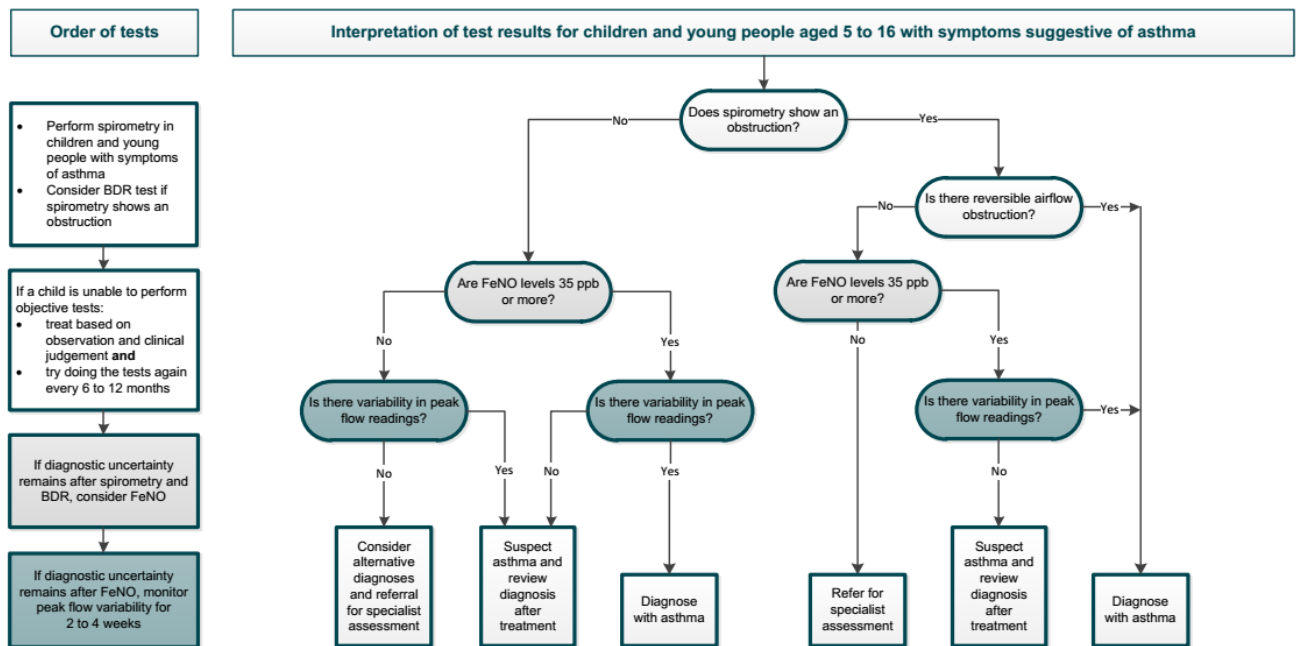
Order of tests

- Perform spirometry in children and young people with symptoms of asthma
- Consider BDR test if spirometry shows an obstruction

If a child is unable to perform objective tests:
- treat based on observation and clinical judgement **and**
- try doing the tests again every 6 to 12 months

If diagnostic uncertainty remains after spirometry and BDR, consider FeNO

If diagnostic uncertainty remains after FeNO, monitor peak flow variability for 2 to 4 weeks

Interpretation of test results for children and young people aged 5 to 16 with symptoms suggestive of asthma

Does spirometry show an obstruction?

No

Yes

Are FeNO levels 35 ppb or more?

No

Yes

Is there variability in peak flow readings?

No

Yes

Is there variability in peak flow readings?

No

Yes

Consider alternative diagnoses and referral for specialist assessment

Suspect asthma and review diagnosis after treatment

Diagnose with asthma

Is there reversible airflow obstruction?

No

Yes

Are FeNO levels 35 ppb or more?

No

Yes

Is there variability in peak flow readings?

Yes

No

Refer for specialist assessment

Suspect asthma and review diagnosis after treatment

Diagnose with asthma